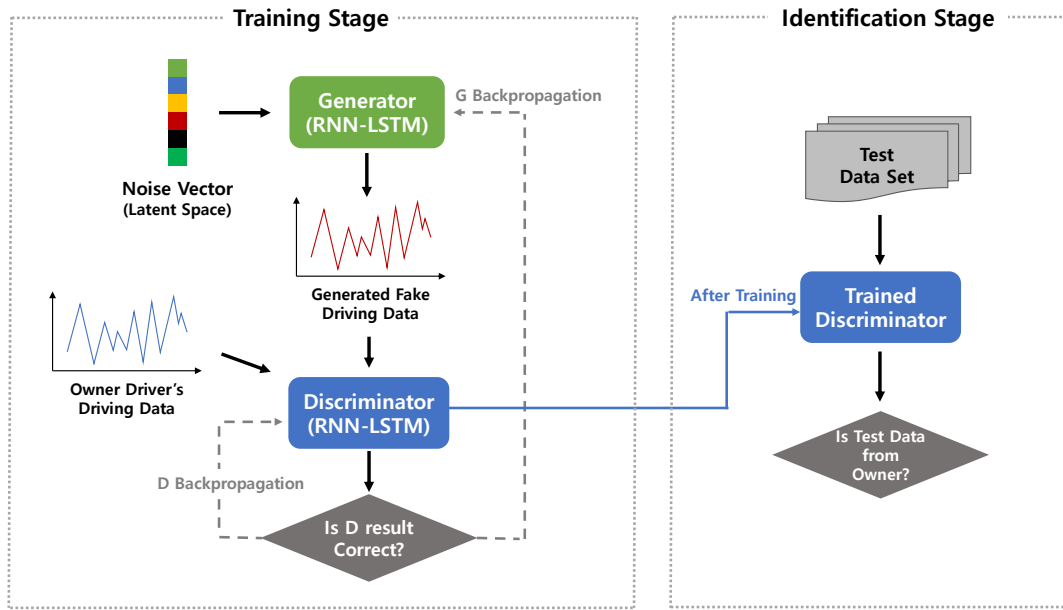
Training Stage

Generator
(RNN-LSTM)

G Backpropagation

Noise Vector
(Latent Space)

Generated Fake
Driving Data

Owner Driver's
Driving Data

Discriminator
(RNN-LSTM)

D Backpropagation

Is D result
Correct?

Identification Stage

Test
Data Set

After Training

Trained
Discriminator

Is Test Data
from
Owner?